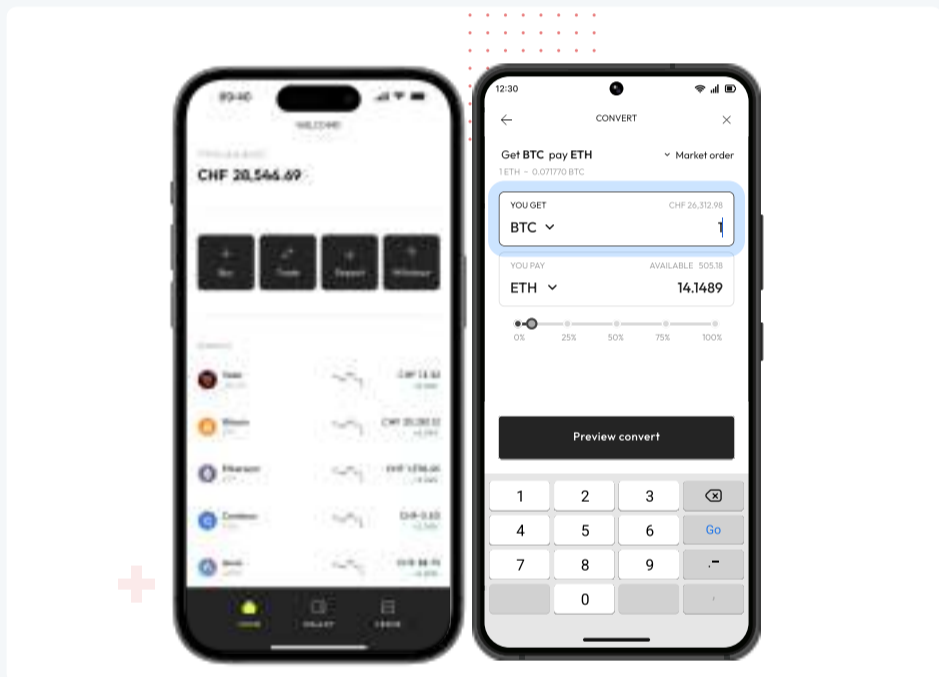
09:40

WELCOME

CHF 28,546.69

Buy

Trade

Deposit

Withdraw

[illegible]

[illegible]

Bitcoin

Ethereum

Cardano

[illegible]

12:30

CONVERT

Get BTC pay ETH

Market order

1 ETH ~ 0.071770 BTC

YOU GET

CHF 26,312.98

BTC

1

YOU PAY

AVAILABLE 505.18

ETH

14.1489

0%

25%

50%

75%

100%

Preview convert

1
2
3
4
5
6
Go
7
8
9
,
0